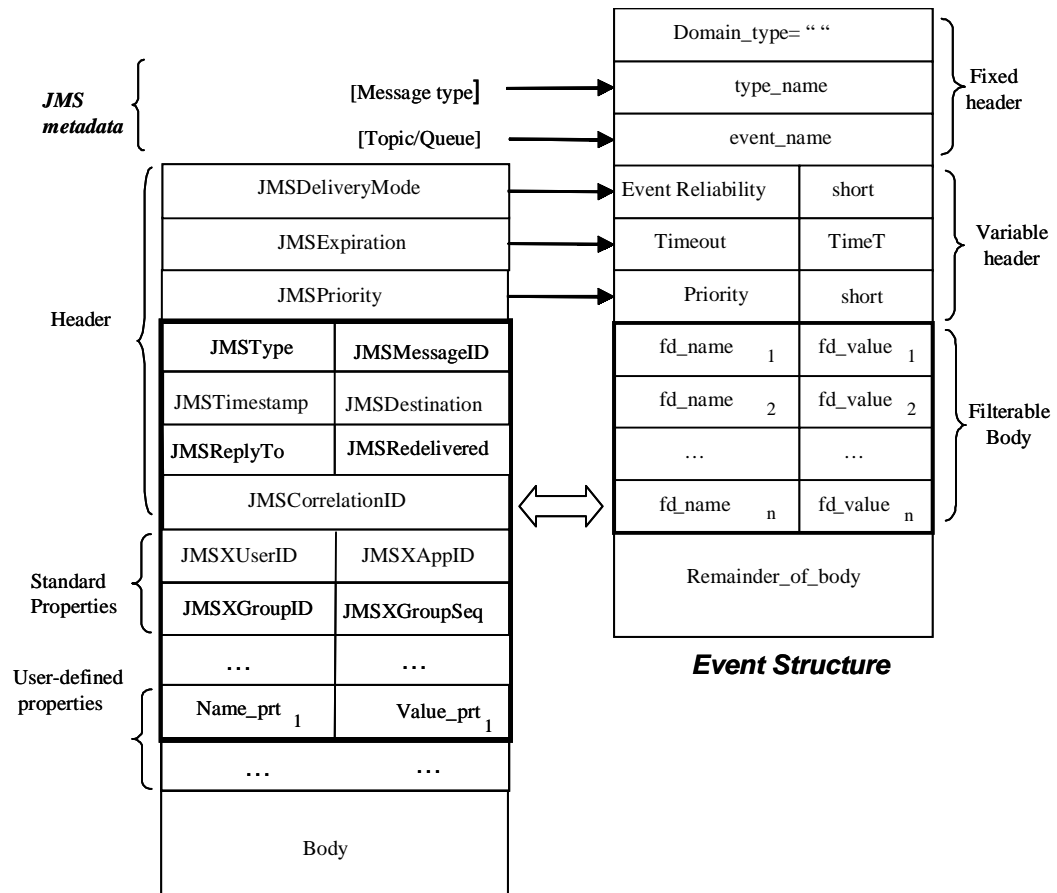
JMS metadata

[Message type]

[Topic/Queue]

Header

Standard Properties

User-defined properties

| JMSDeliveryMode | |
|---|---|
| JMSExpiration | |
| JMSPriority | |
| JMSType | JMSMessageID |
| JMSTimestamp | JMSDestination |
| JMSReplyTo | JMSRedelivered |
| JMSCorrelationID | |
| JMSXUserID | JMSXAppID |
| JMSXGroupID | JMSXGroupSeq |
| … | … |
| Name_prt $_1$ | Value_prt $_1$ |
| … | … |
| Body | |

| Domain_type= " " | |
|---|---|
| type_name | |
| event_name | |
| Event Reliability | short |
| Timeout | TimeT |
| Priority | short |
| fd_name $_1$ | fd_value $_1$ |
| fd_name $_2$ | fd_value $_2$ |
| … | … |
| fd_name $_n$ | fd_value $_n$ |
| Remainder_of_body | |

Fixed header

Variable header

Filterable Body

Event Structure